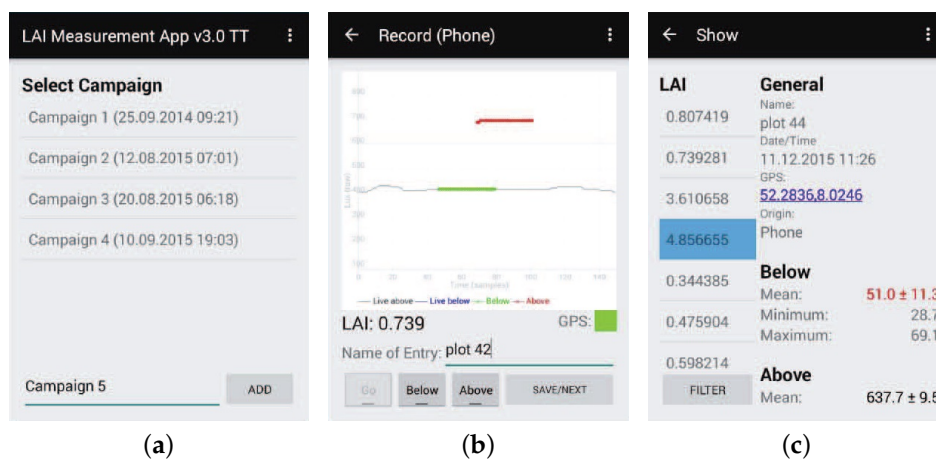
LAI Measurement App v3.0 TT

Select Campaign

Campaign 1 (25.09.2014 09:21)

Campaign 2 (12.08.2015 07:01)

Campaign 3 (20.08.2015 06:18)

Campaign 4 (10.09.2015 19:03)

Campaign 5

ADD

(a)

← Record (Phone)

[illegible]

— Live above — Live below — Below — Above

LAI: 0.739

GPS:

Name of Entry: plot 42

Go

Below

Above

SAVE/NEXT

(b)

← Show

LAI

0.807419

0.739281

3.610658

4.856655

0.344385

0.475904

0.598214

FILTER

General

Name:

plot 44

Date/Time

11.12.2015 11:26

GPS:

52.2836,8.0246

Origin:

Phone

Below

Mean: 51.0 ± 11.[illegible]

Minimum: 28.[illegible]

Maximum: 69.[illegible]

Above

Mean: 637.7 ± 9.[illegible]

(c)